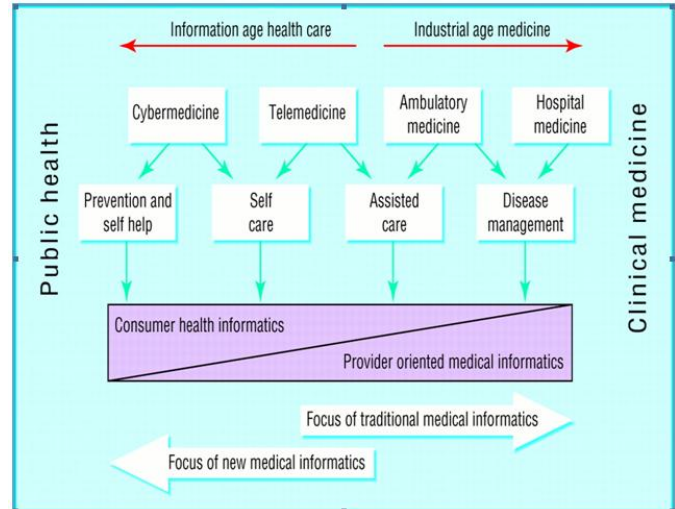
Information age health care

Industrial age medicine

Public health

Clinical medicine

Cybermedicine

Telemedicine

Ambulatory medicine

Hospital medicine

Prevention and self help

Self care

Assisted care

Disease management

Consumer health informatics

Provider oriented medical informatics

Focus of traditional medical informatics

Focus of new medical informatics